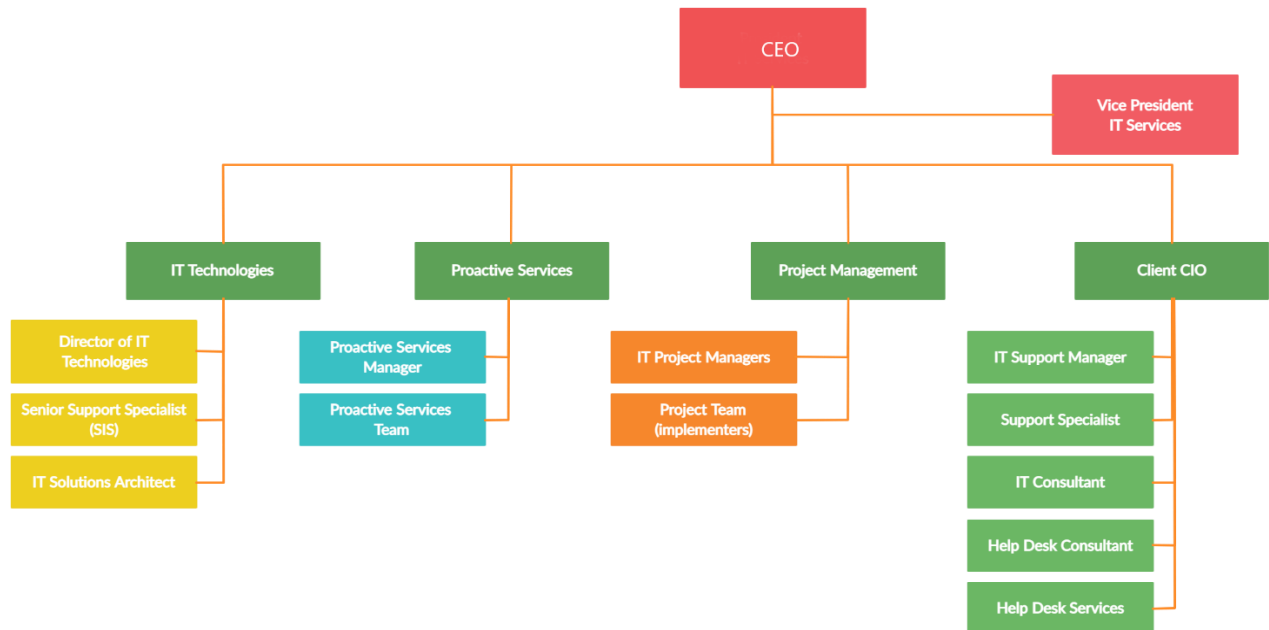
CEO

Vice President
IT Services

IT Technologies

Director of IT Technologies

Senior Support Specialist (SIS)

IT Solutions Architect

Proactive Services

Proactive Services Manager

Proactive Services Team

Project Management

IT Project Managers

Project Team (implementers)

Client CIO

IT Support Manager

Support Specialist

IT Consultant

Help Desk Consultant

Help Desk Services